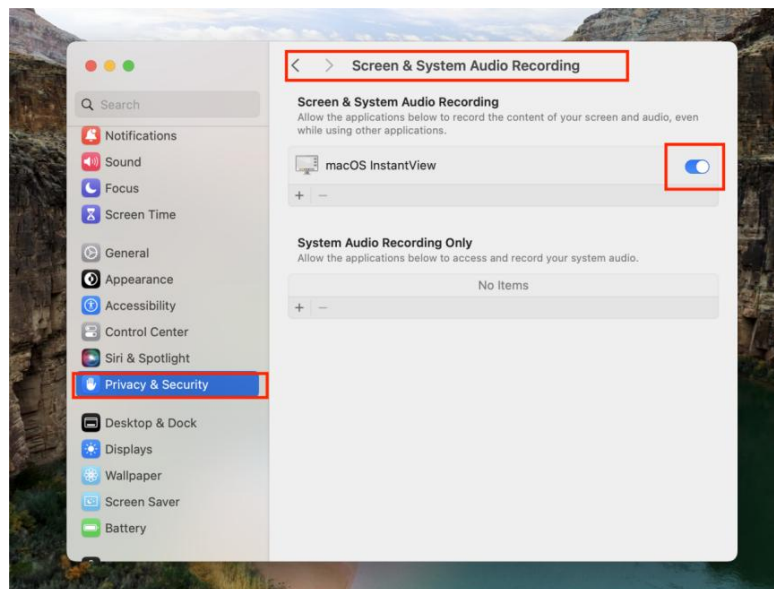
Search

Notifications
Sound
Focus
Screen Time

General
Appearance
Accessibility
Control Center
Siri & Spotlight
Privacy & Security

Desktop & Dock
Displays
Wallpaper
Screen Saver
Battery

< > Screen & System Audio Recording

Screen & System Audio Recording
Allow the applications below to record the content of your screen and audio, even while using other applications.

macOS InstantView

+ −

System Audio Recording Only
Allow the applications below to access and record your system audio.

No Items

+ −